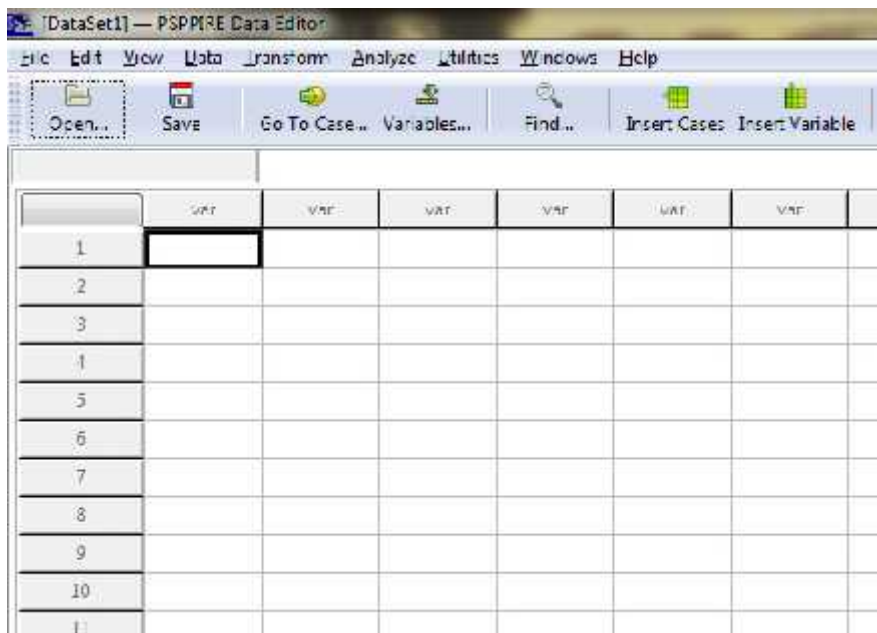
[DataSet1] — PSPPIRE Data Editor

File Edit View Data Transform Analyze Utilities Windows Help

Open... Save Go To Case... Variables... Find... Insert Cases Insert Variable

| | var | var | var | var | var | var |
|---|---|---|---|---|---|---|
| 1 | | | | | | |
| 2 | | | | | | |
| 3 | | | | | | |
| 4 | | | | | | |
| 5 | | | | | | |
| 6 | | | | | | |
| 7 | | | | | | |
| 8 | | | | | | |
| 9 | | | | | | |
| 10 | | | | | | |
| 11 | | | | | | |